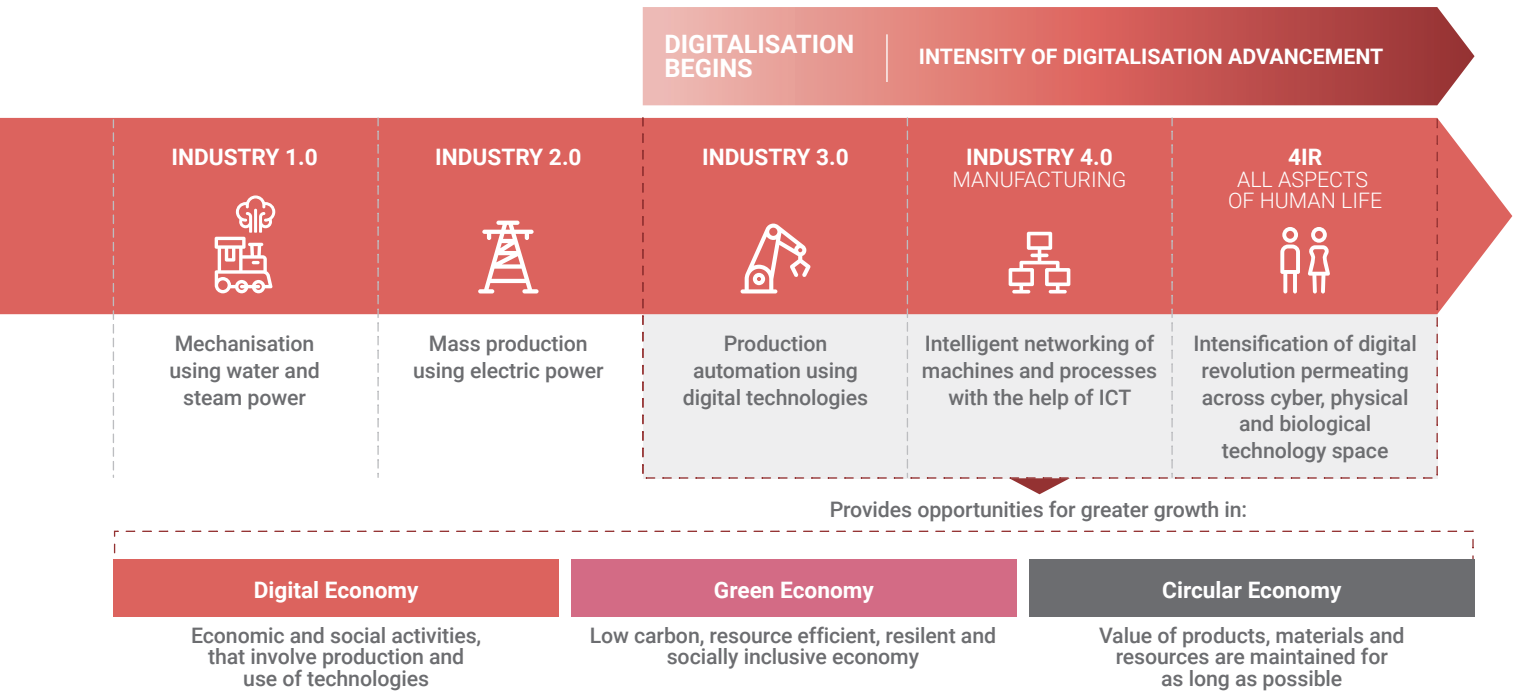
DIGITALISATION BEGINS

INTENSITY OF DIGITALISATION ADVANCEMENT

INDUSTRY 1.0

INDUSTRY 2.0

INDUSTRY 3.0

INDUSTRY 4.0
MANUFACTURING

4IR
ALL ASPECTS OF HUMAN LIFE

Mechanisation using water and steam power

Mass production using electric power

Production automation using digital technologies

Intelligent networking of machines and processes with the help of ICT

Intensification of digital revolution permeating across cyber, physical and biological technology space

Provides opportunities for greater growth in:

Digital Economy

Economic and social activities, that involve production and use of technologies

Green Economy

Low carbon, resource efficient, resilent and socially inclusive economy

Circular Economy

Value of products, materials and resources are maintained for as long as possible